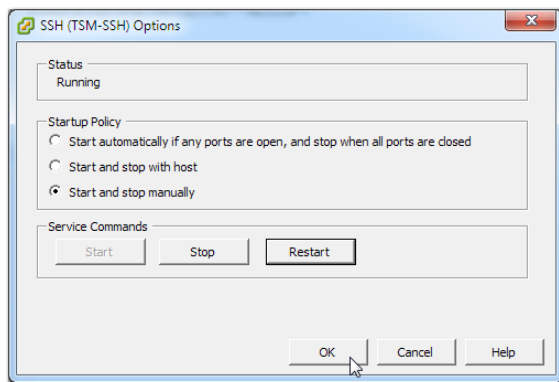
SSH (TSM-SSH) Options

Status
Running

Startup Policy
Start automatically if any ports are open, and stop when all ports are closed
Start and stop with host
Start and stop manually

Service Commands
Start
Stop
Restart

OK
Cancel
Help